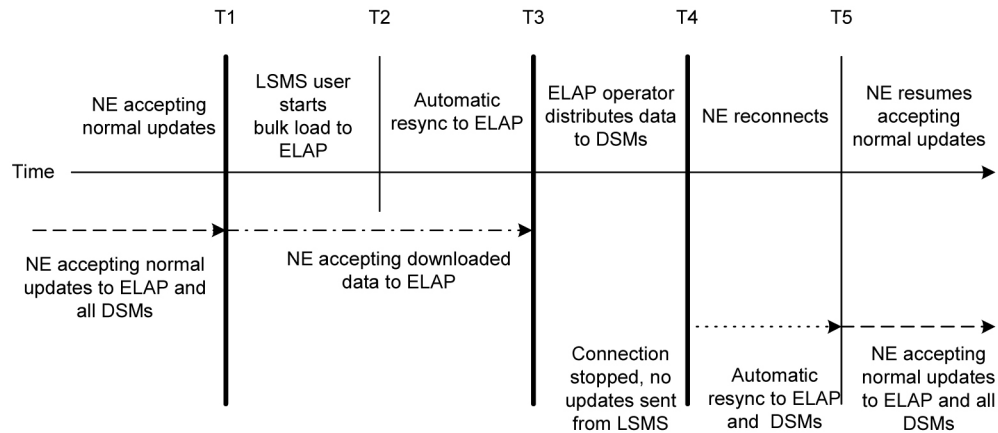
T1 T2 T3 T4 T5

NE accepting normal updates

LSMS user starts bulk load to ELAP

Automatic resync to ELAP

ELAP operator distributes data to DSMs

NE reconnects

NE resumes accepting normal updates

Time

NE accepting normal updates to ELAP and all DSMs

NE accepting downloaded data to ELAP

Connection stopped, no updates sent from LSMS

Automatic resync to ELAP and DSMs

NE accepting normal updates to ELAP and all DSMs